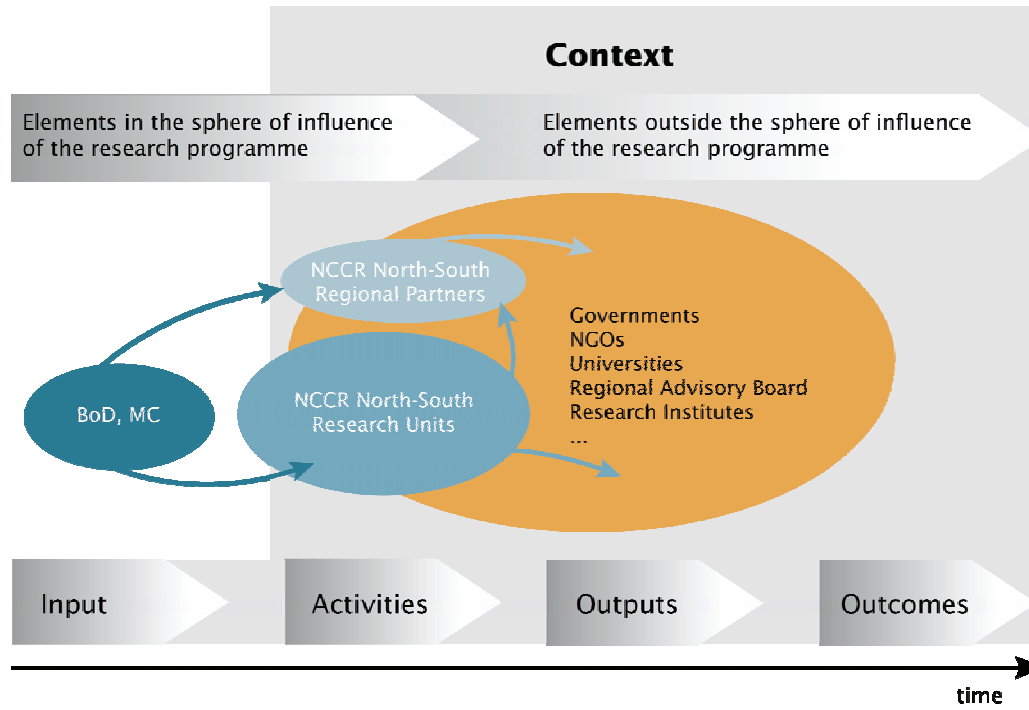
Context

Elements in the sphere of influence of the research programme

Elements outside the sphere of influence of the research programme

NCCR North-South Regional Partners

BoD, MC

NCCR North-South Research Units

Governments
NGOs
Universities
Regional Advisory Board
Research Institutes
...

Input

Activities

Outputs

Outcomes

time